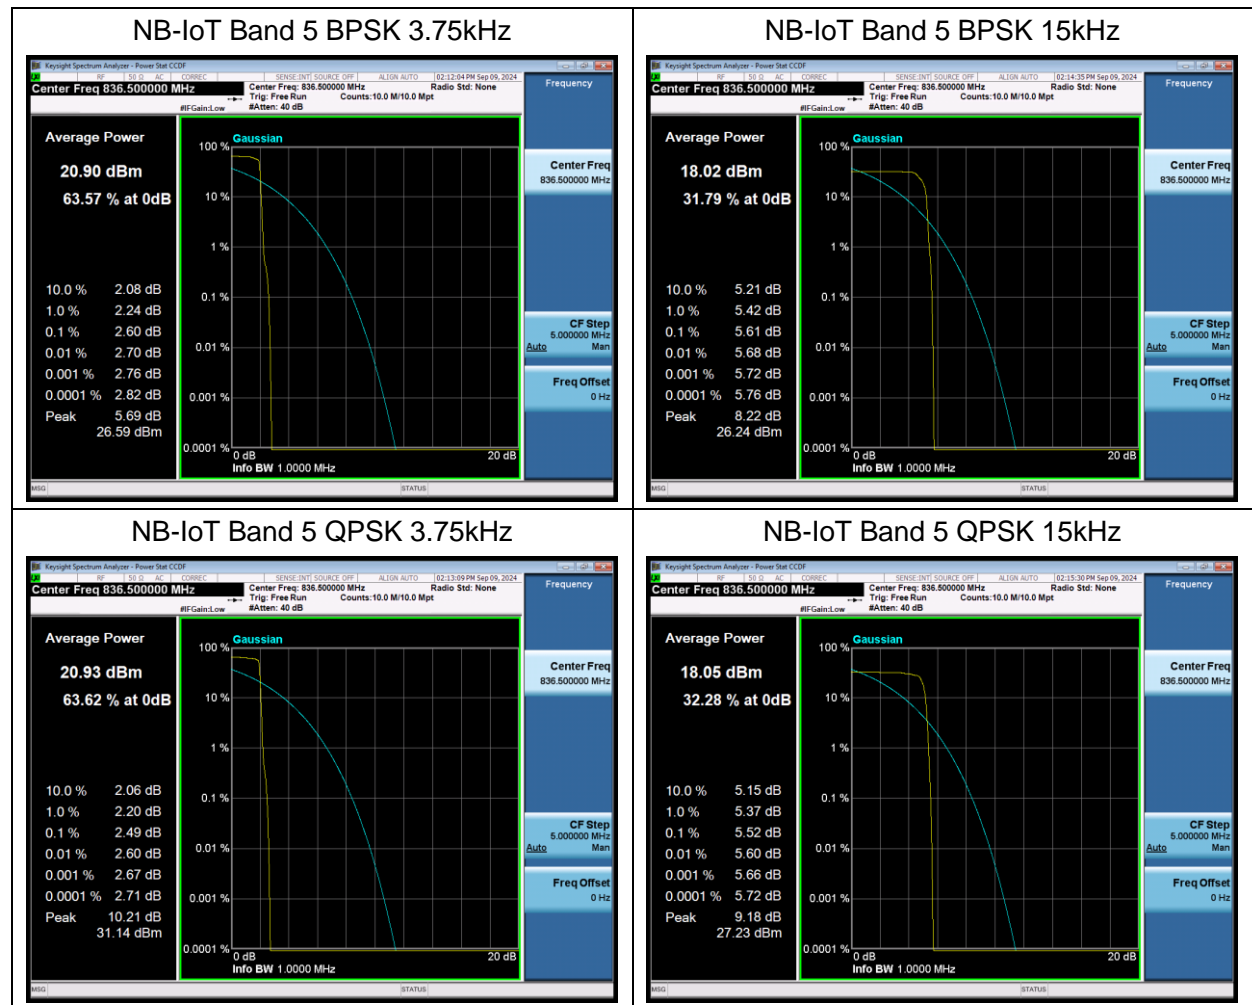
| NB-IoT Band 5 BPSK 3.75kHz | NB-IoT Band 5 BPSK 15kHz |
|---|---|
| Keysight Spectrum Analyzer - Power Stat CCDF | Keysight Spectrum Analyzer - Power Stat CCDF |
| RF 50 Ω AC CORREC SENSE:INT SOURCE OFF ALIGN AUTO 02:12:04 PM Sep 09, 2024 | RF 50 Ω AC CORREC SENSE:INT SOURCE OFF ALIGN AUTO 02:14:35 PM Sep 09, 2024 |
| Center Freq 836.500000 MHz Center Freq: 836.500000 MHz Trig: Free Run #Atten: 40 dB #IFGain:Low Radio Std: None Counts:10.0 M/10.0 Mpt | Center Freq 836.500000 MHz Center Freq: 836.500000 MHz Trig: Free Run #Atten: 40 dB #IFGain:Low Radio Std: None Counts:10.0 M/10.0 Mpt |
| Frequency | Frequency |
| Average Power 20.90 dBm 63.57 % at 0dB | Average Power 18.02 dBm 31.79 % at 0dB |
| 10.0 % 2.08 dB; 1.0 % 2.24 dB; 0.1 % 2.60 dB; 0.01 % 2.70 dB; 0.001 % 2.76 dB; 0.0001 % 2.82 dB; Peak 5.69 dB 26.59 dBm | 10.0 % 5.21 dB; 1.0 % 5.42 dB; 0.1 % 5.61 dB; 0.01 % 5.68 dB; 0.001 % 5.72 dB; 0.0001 % 5.76 dB; Peak 8.22 dB 26.24 dBm |
| Gaussian 100 % 10 % 1 % 0.1 % 0.01 % 0.001 % 0.0001 % 0 dB 20 dB Info BW 1.0000 MHz | Gaussian 100 % 10 % 1 % 0.1 % 0.01 % 0.001 % 0.0001 % 0 dB 20 dB Info BW 1.0000 MHz |
| Center Freq 836.500000 MHz; CF Step 5.000000 MHz Auto Man; Freq Offset 0 Hz | Center Freq 836.500000 MHz; CF Step 5.000000 MHz Auto Man; Freq Offset 0 Hz |
| MSG STATUS | MSG STATUS |
| NB-IoT Band 5 QPSK 3.75kHz | NB-IoT Band 5 QPSK 15kHz |
| Keysight Spectrum Analyzer - Power Stat CCDF | Keysight Spectrum Analyzer - Power Stat CCDF |
| RF 50 Ω AC CORREC SENSE:INT SOURCE OFF ALIGN AUTO 02:13:09 PM Sep 09, 2024 | RF 50 Ω AC CORREC SENSE:INT SOURCE OFF ALIGN AUTO 02:15:30 PM Sep 09, 2024 |
| Center Freq 836.500000 MHz Center Freq: 836.500000 MHz Trig: Free Run #Atten: 40 dB #IFGain:Low Radio Std: None Counts:10.0 M/10.0 Mpt | Center Freq 836.500000 MHz Center Freq: 836.500000 MHz Trig: Free Run #Atten: 40 dB #IFGain:Low Radio Std: None Counts:10.0 M/10.0 Mpt |
| Frequency | Frequency |
| Average Power 20.93 dBm 63.62 % at 0dB | Average Power 18.05 dBm 32.28 % at 0dB |
| 10.0 % 2.06 dB; 1.0 % 2.20 dB; 0.1 % 2.49 dB; 0.01 % 2.60 dB; 0.001 % 2.67 dB; 0.0001 % 2.71 dB; Peak 10.21 dB 31.14 dBm | 10.0 % 5.15 dB; 1.0 % 5.37 dB; 0.1 % 5.52 dB; 0.01 % 5.60 dB; 0.001 % 5.66 dB; 0.0001 % 5.72 dB; Peak 9.18 dB 27.23 dBm |
| Gaussian 100 % 10 % 1 % 0.1 % 0.01 % 0.001 % 0.0001 % 0 dB 20 dB Info BW 1.0000 MHz | Gaussian 100 % 10 % 1 % 0.1 % 0.01 % 0.001 % 0.0001 % 0 dB 20 dB Info BW 1.0000 MHz |
| Center Freq 836.500000 MHz; CF Step 5.000000 MHz Auto Man; Freq Offset 0 Hz | Center Freq 836.500000 MHz; CF Step 5.000000 MHz Auto Man; Freq Offset 0 Hz |
| MSG STATUS | MSG STATUS |